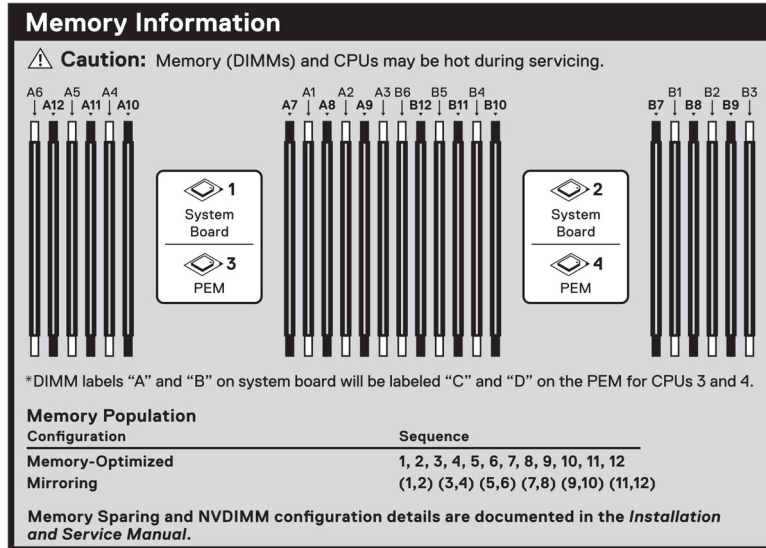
Memory Information

⚠ Caution: Memory (DIMMs) and CPUs may be hot during servicing.

A6 A12 A5 A11 A4 A10

A1 A7 A2 A8 A3 A9 B6 B12 B5 B11 B4 B10

B7 B1 B8 B2 B9 B3

1 System Board

3 PEM

2 System Board

4 PEM

*DIMM labels "A" and "B" on system board will be labeled "C" and "D" on the PEM for CPUs 3 and 4.

Memory Population

| Configuration | Sequence |
|---|---|
| Memory-Optimized | 1, 2, 3, 4, 5, 6, 7, 8, 9, 10, 11, 12 |
| Mirroring | (1,2) (3,4) (5,6) (7,8) (9,10) (11,12) |

Memory Sparing and NVDIMM configuration details are documented in the Installation and Service Manual.